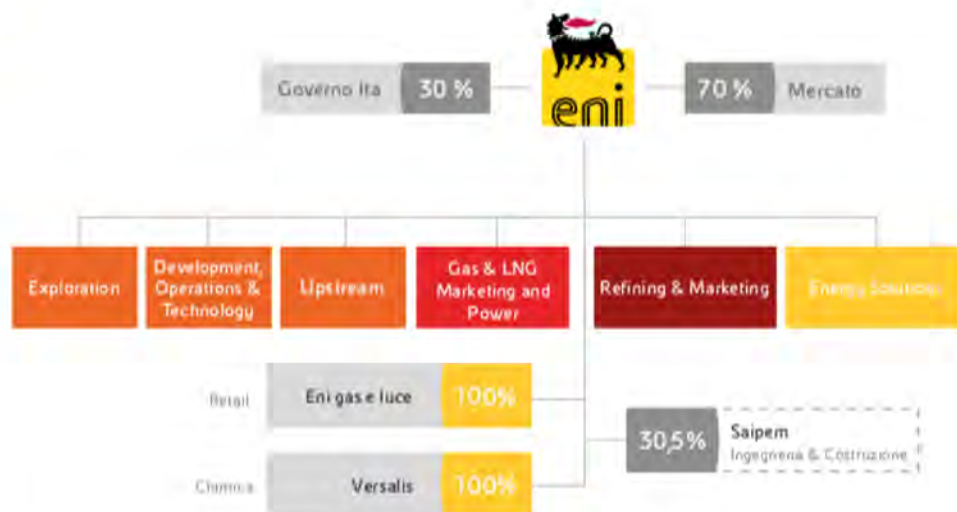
Governo Ita 30 %

eni

70 % Mercato

Exploration

Development, Operations & Technology

Upstream

Gas & LNG Marketing and Power

Refining & Marketing

Energy Solutions

Retail Eni gas e luce 100%

30,5% Saipem Ingegneria & Costruzione

Chimica Versalis 100%